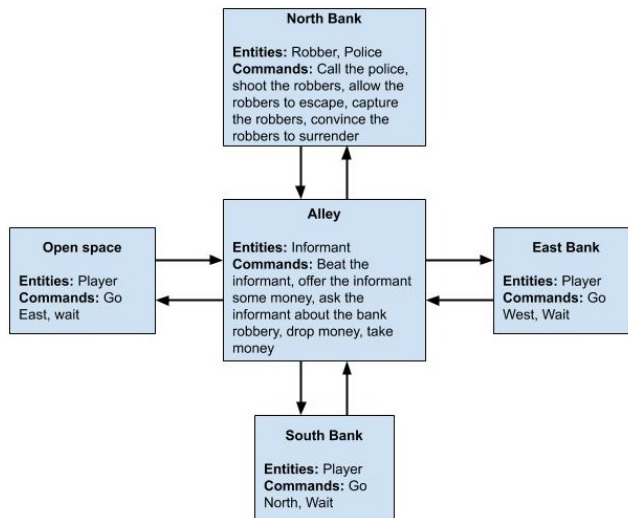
North Bank

Entities: Robber, Police
Commands: Call the police, shoot the robbers, allow the robbers to escape, capture the robbers, convince the robbers to surrender

Open space

Entities: Player
Commands: Go East, wait

Alley

Entities: Informant
Commands: Beat the informant, offer the informant some money, ask the informant about the bank robbery, drop money, take money

East Bank

Entities: Player
Commands: Go West, Wait

South Bank

Entities: Player
Commands: Go North, Wait